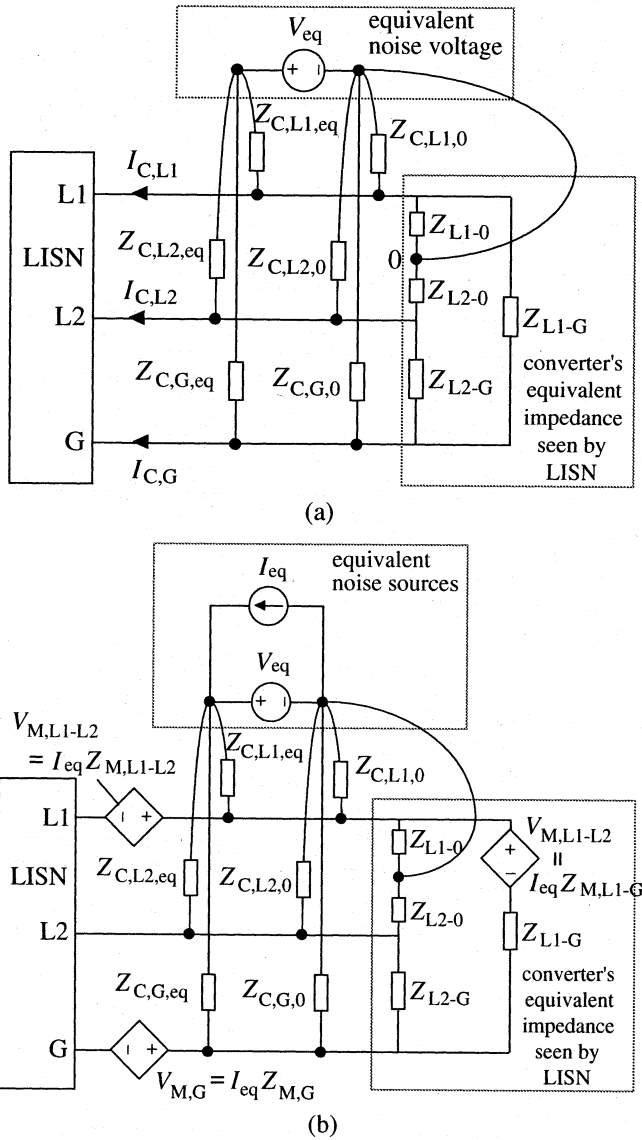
$V_{eq}$ equivalent noise voltage

+ −

$Z_{C,L1,eq}$

$Z_{C,L1,0}$

$I_{C,L1}$

L1

LISN

$Z_{C,L2,eq}$

$Z_{C,L2,0}$

$Z_{L1\text{-}0}$

0

$I_{C,L2}$

$Z_{L2\text{-}0}$

L2

$Z_{L1\text{-}G}$

$Z_{C,G,eq}$

$Z_{C,G,0}$

$Z_{L2\text{-}G}$

converter's equivalent impedance seen by LISN

G

$I_{C,G}$

(a)

$I_{eq}$ equivalent noise sources

$V_{eq}$

+ −

$V_{M,L1\text{-}L2}$
$= I_{eq}Z_{M,L1\text{-}L2}$

$Z_{C,L1,eq}$

$Z_{C,L1,0}$

− +

L1

$Z_{L1\text{-}0}$

$V_{M,L1\text{-}L2}$
$=$
$I_{eq}Z_{M,L1\text{-}G}$

+ −

LISN

$Z_{C,L2,eq}$

$Z_{C,L2,0}$

$Z_{L2\text{-}0}$

L2

$Z_{L1\text{-}G}$

$Z_{C,G,eq}$

$Z_{C,G,0}$

$Z_{L2\text{-}G}$

converter's equivalent impedance seen by LISN

G

− +

$V_{M,G} = I_{eq}Z_{M,G}$

(b)